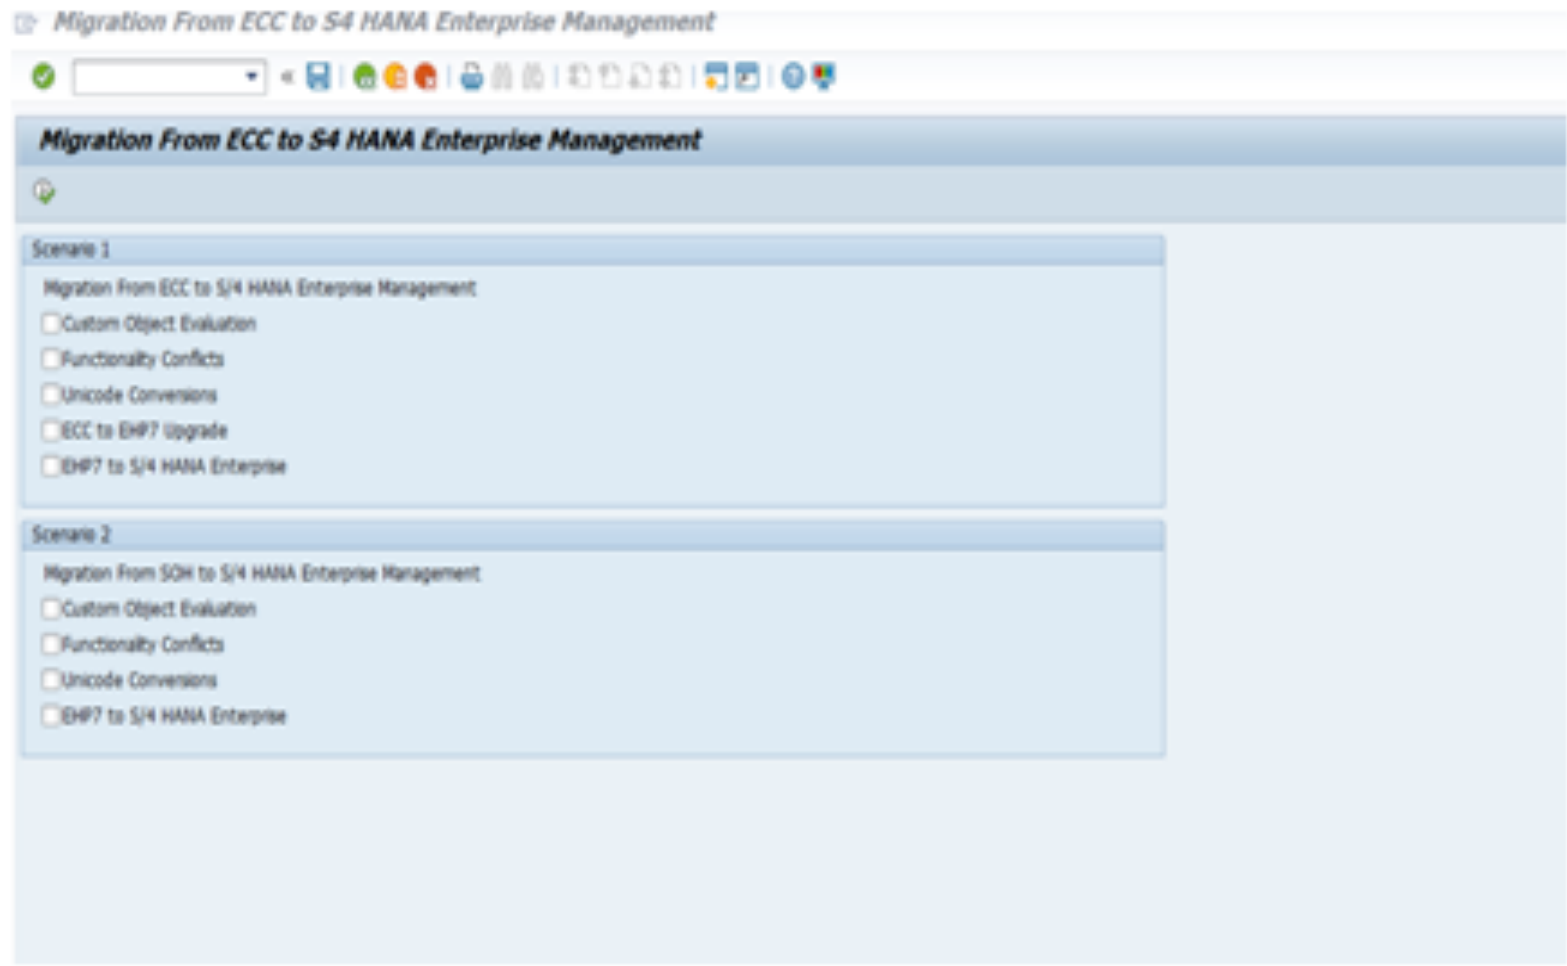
Migration From ECC to S4 HANA Enterprise Management

Migration From ECC to S4 HANA Enterprise Management

Scenario 1

Migration From ECC to S/4 HANA Enterprise Management

Custom Object Evaluation

Functionality Conflicts

Unicode Conversions

ECC to EHP7 Upgrade

EHP7 to S/4 HANA Enterprise

Scenario 2

Migration From SOH to S/4 HANA Enterprise Management

Custom Object Evaluation

Functionality Conflicts

Unicode Conversions

EHP7 to S/4 HANA Enterprise